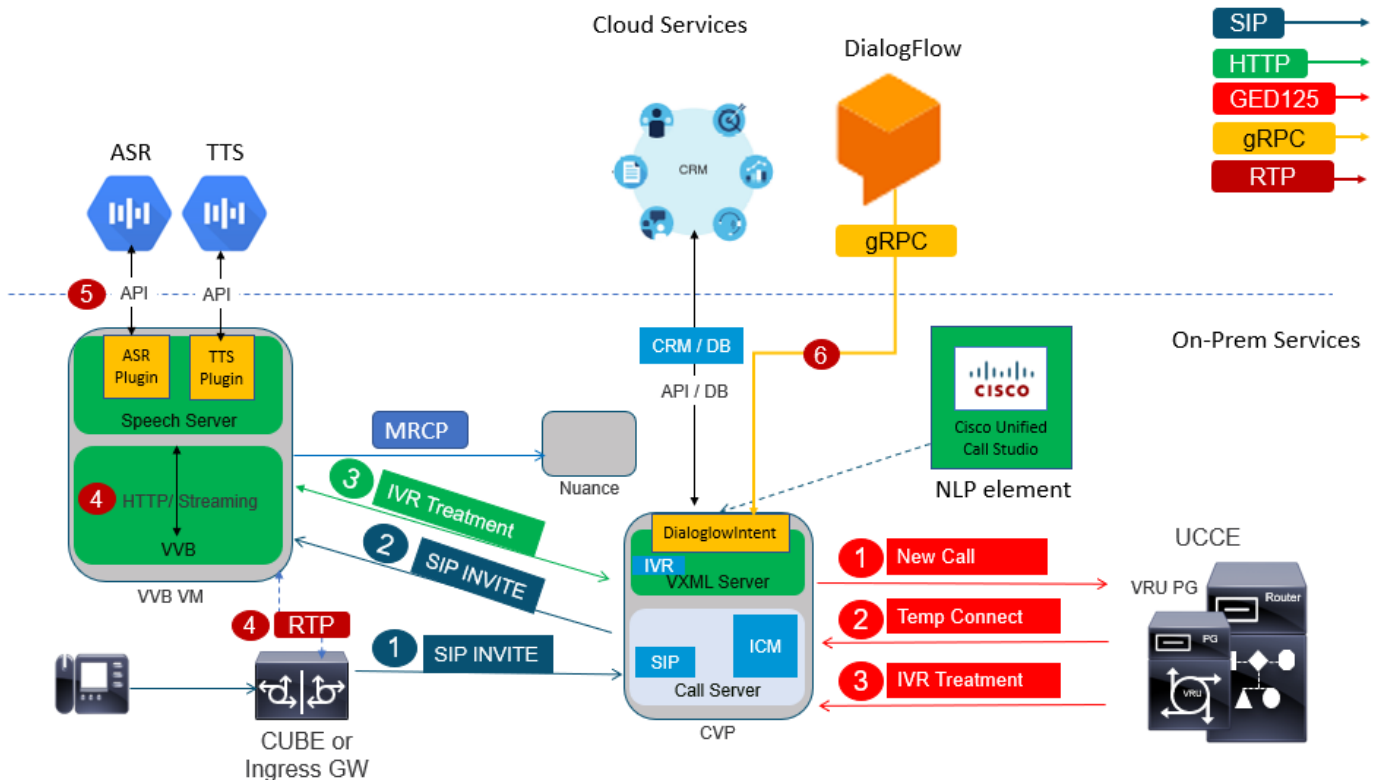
Cloud Services

DialogFlow

SIP
HTTP
GED125
gRPC
RTP

ASR
TTS

CRM

gRPC

5 API
API

On-Prem Services

ASR Plugin
TTS Plugin
Speech Server

CRM / DB
API / DB

6

Cisco
Cisco Unified Call Studio

MRCP

Nuance

3 IVR Treatment

4 HTTP/ Streaming
VVB

NLP element

2 SIP INVITE

DialoglowIntent
IVR
VXML Server

UCCE

1 New Call
VRU PG
Router

VVB VM

2 Temp Connect
PG

4 RTP

1 SIP INVITE

SIP
ICM
Call Server

3 IVR Treatment
VRU

CUBE or Ingress GW

CVP